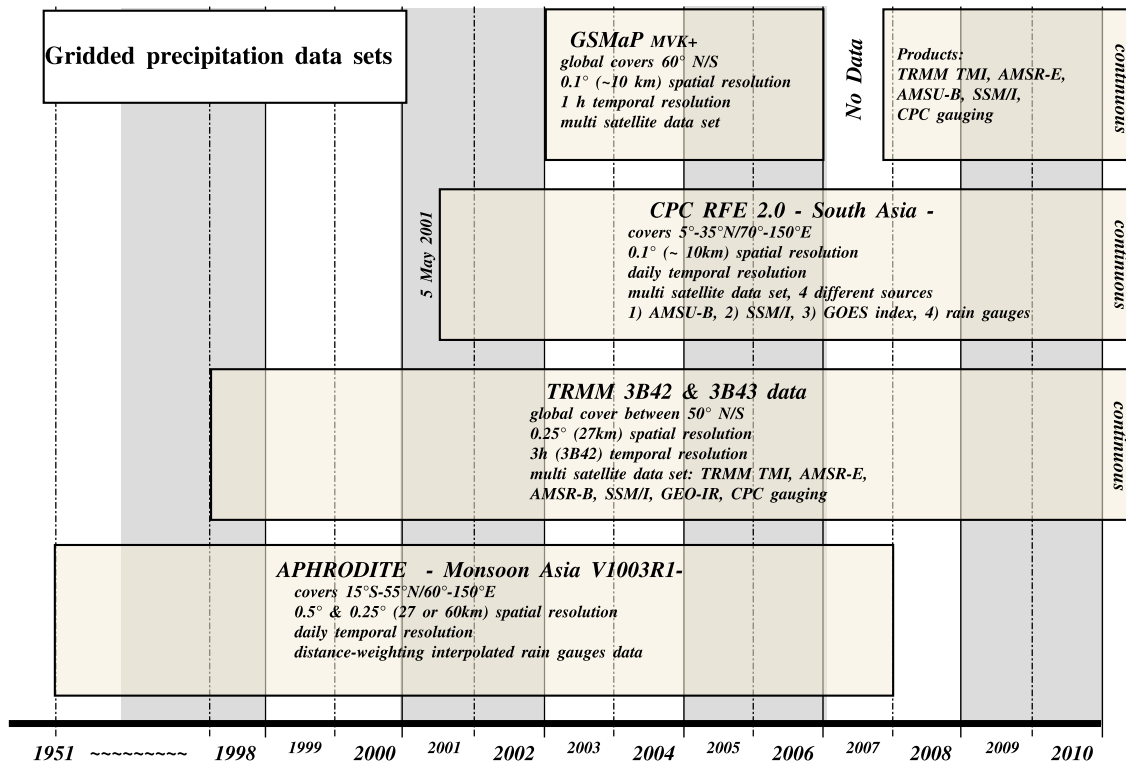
Gridded precipitation data sets

GSMaP MVK+
global covers 60° N/S
0.1° (~10 km) spatial resolution
1 h temporal resolution
multi satellite data set

No Data

Products:
TRMM TMI, AMSR-E,
AMSU-B, SSM/I,
CPC gauging

continuous

5 May 2001

CPC RFE 2.0 - South Asia -
covers 5°-35°N/70°-150°E
0.1° (~ 10km) spatial resolution
daily temporal resolution
multi satellite data set, 4 different sources
1) AMSU-B, 2) SSM/I, 3) GOES index, 4) rain gauges

continuous

TRMM 3B42 & 3B43 data
global cover between 50° N/S
0.25° (27km) spatial resolution
3h (3B42) temporal resolution
multi satellite data set: TRMM TMI, AMSR-E,
AMSR-B, SSM/I, GEO-IR, CPC gauging

continuous

APHRODITE - Monsoon Asia V1003R1-
covers 15°S-55°N/60°-150°E
0.5° & 0.25° (27 or 60km) spatial resolution
daily temporal resolution
distance-weighting interpolated rain gauges data

1951 ~~~~~~~~~ 1998 1999 2000 2001 2002 2003 2004 2005 2006 2007 2008 2009 2010